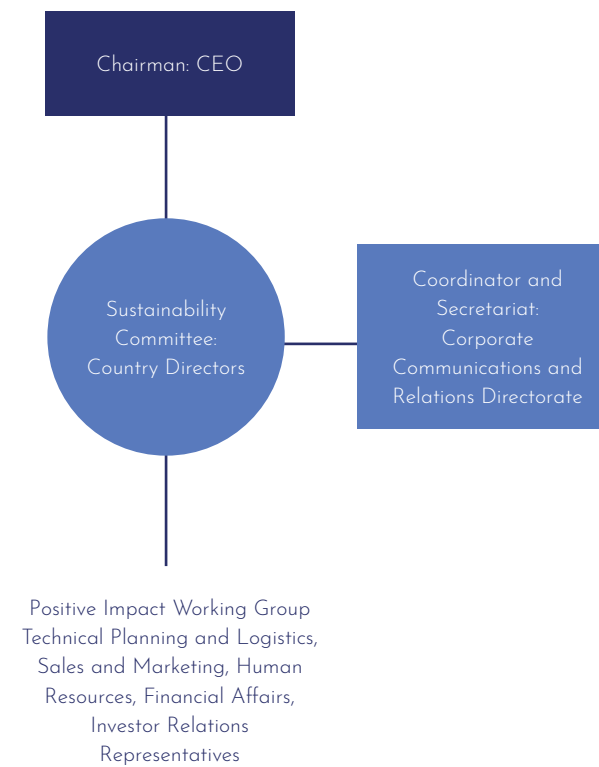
Chairman: CEO

Sustainability Committee: Country Directors

Coordinator and Secretariat: Corporate Communications and Relations Directorate

Positive Impact Working Group Technical Planning and Logistics, Sales and Marketing, Human Resources, Financial Affairs, Investor Relations Representatives